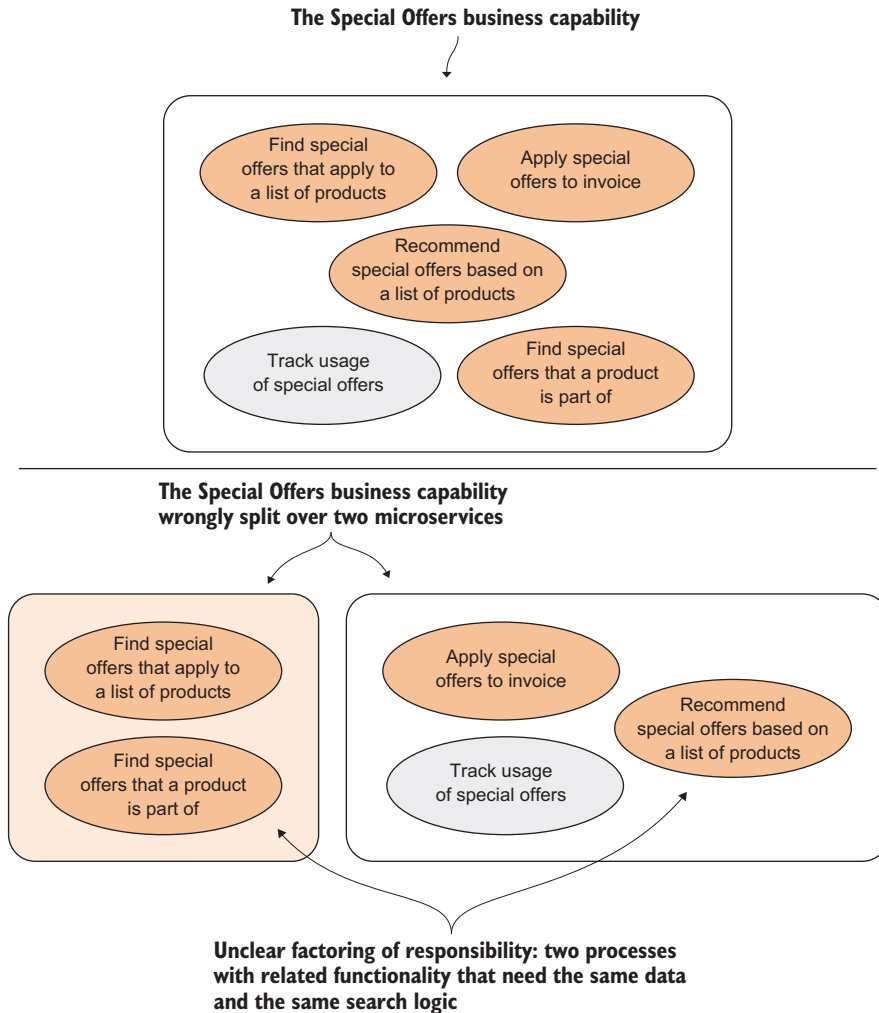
The Special Offers business capability

Find special offers that apply to a list of products

Apply special offers to invoice

Recommend special offers based on a list of products

Track usage of special offers

Find special offers that a product is part of

The Special Offers business capability wrongly split over two microservices

Find special offers that apply to a list of products

Find special offers that a product is part of

Apply special offers to invoice

Recommend special offers based on a list of products

Track usage of special offers

Unclear factoring of responsibility: two processes with related functionality that need the same data and the same search logic